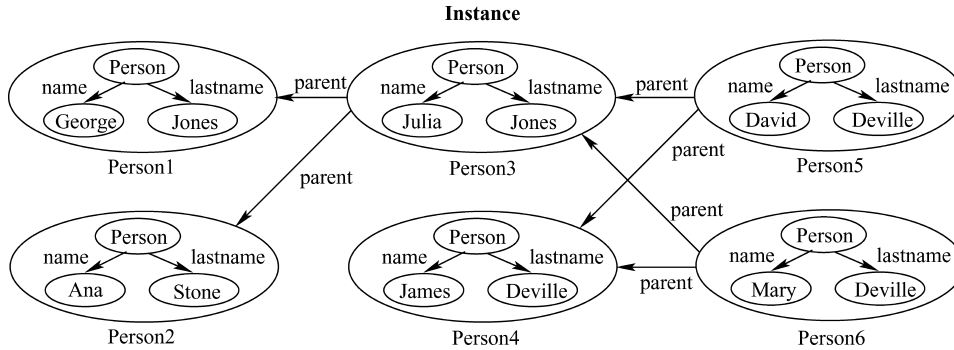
Instance

Person
name
lastname
George
Jones
Person1

parent

Person
name
lastname
Julia
Jones
Person3

parent

Person
name
lastname
David
Deville
Person5

parent

parent

Person
name
lastname
Ana
Stone
Person2

parent

Person
name
lastname
James
Deville
Person4

parent

Person
name
lastname
Mary
Deville
Person6